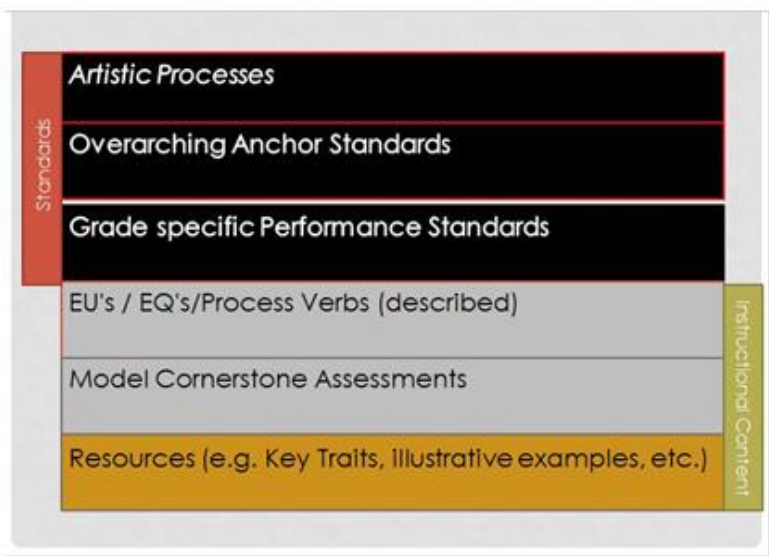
Standards

Artistic Processes

Overarching Anchor Standards

Grade specific Performance Standards

EU's / EQ's/Process Verbs (described)

Model Cornerstone Assessments

Resources (e.g. Key Traits, Illustrative examples, etc.)

Instructional Content